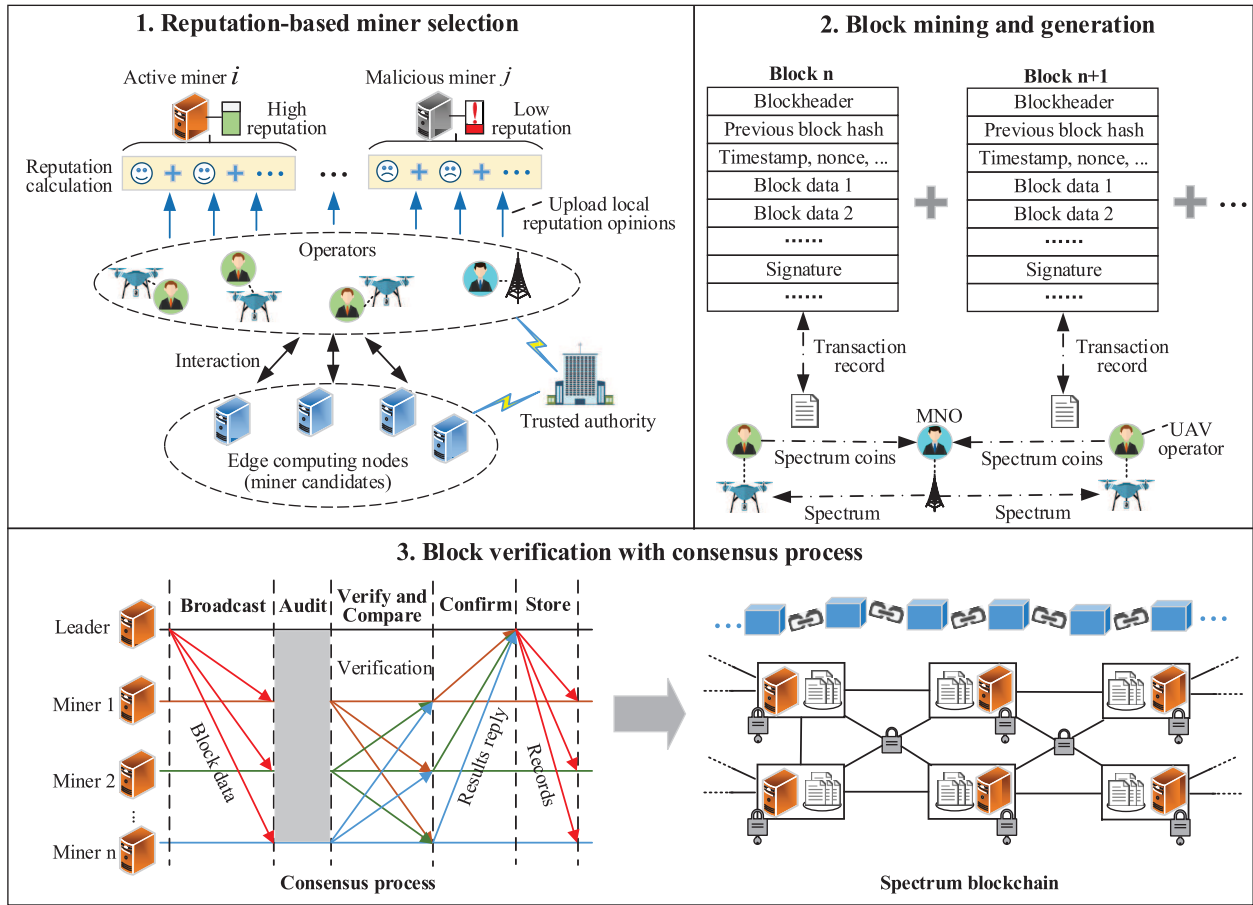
1. Reputation-based miner selection

Active miner $i$

High reputation

Malicious miner $j$

Low reputation

Reputation calculation

Upload local reputation opinions

Operators

Interaction

Trusted authority

Edge computing nodes (miner candidates)

2. Block mining and generation

Block n

| Blockheader |
|---|
| Previous block hash |
| Timestamp, nonce, ... |
| Block data 1 |
| Block data 2 |
| ...... |
| Signature |
| ...... |

Block n+1

| Blockheader |
|---|
| Previous block hash |
| Timestamp, nonce, ... |
| Block data 1 |
| Block data 2 |
| ...... |
| Signature |
| ...... |

Transaction record

Transaction record

MNO

UAV operator

Spectrum coins

Spectrum coins

Spectrum

Spectrum

3. Block verification with consensus process

Leader

Miner 1

Miner 2

Miner n

Broadcast

Audit

Verify and Compare

Confirm

Store

Verification

Block data

Results reply

Records

Consensus process

Spectrum blockchain